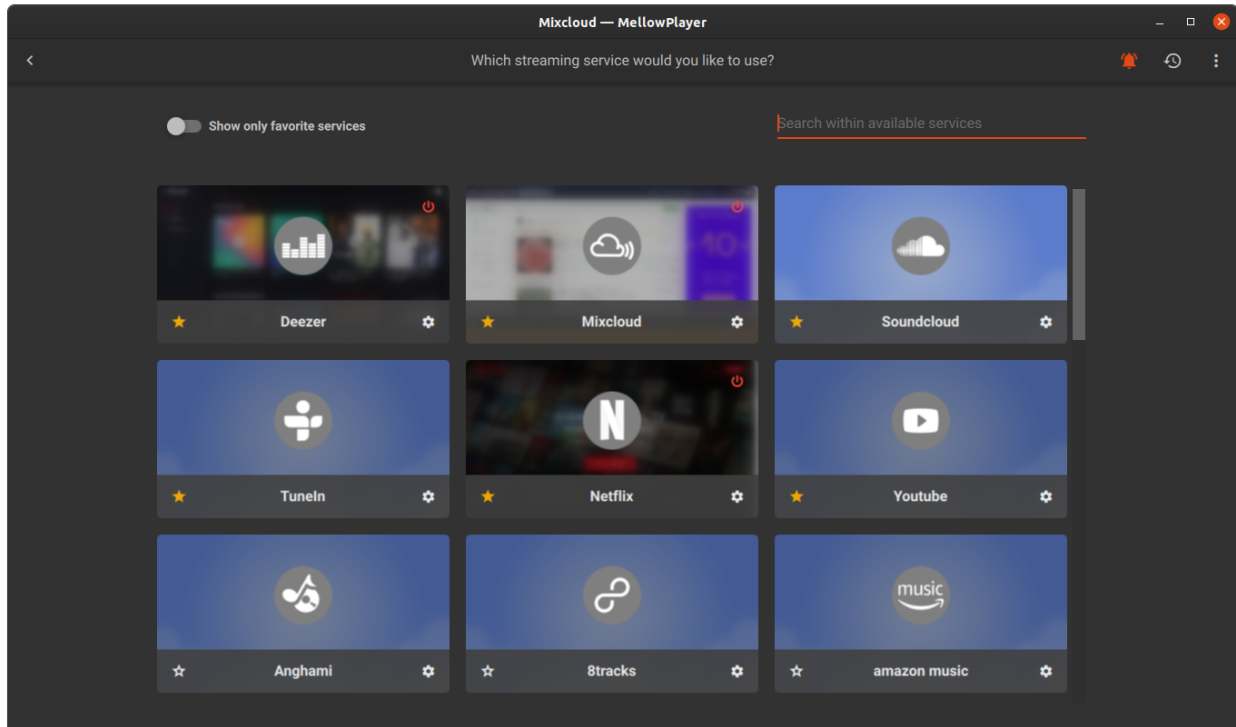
Mixcloud — MellowPlayer

Which streaming service would you like to use?

Show only favorite services

Search within available services

Deezer

Mixcloud

Soundcloud

TuneIn

N

Netflix

Youtube

Anghami

8tracks

music

amazon music